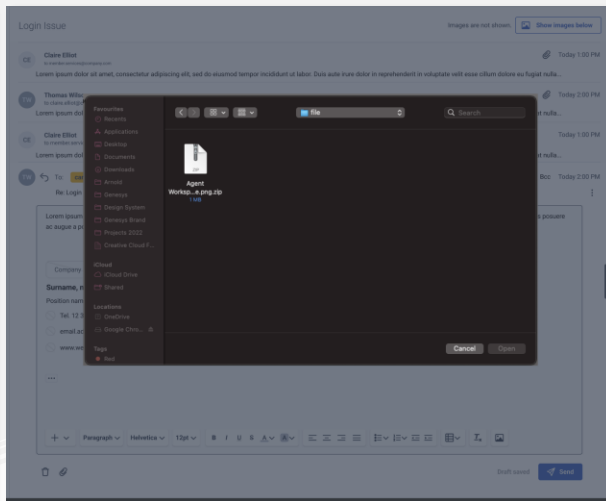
Login Issue

Images are not shown. Show images below

CE Claire Elliot
Lorem ipsum dolor sit amet, consectetur adipiscing elit, sed do eiusmod tempor incididunt ut labor. Duis aute irure dolor in reprehenderit in voluptate velit esse cillum dolore eu fugiat nulla...
Today 1:00 PM

TW Thomas Wils
Lorem ipsum dol
Today 2:00 PM

CE Claire Elliot
Lorem ipsum dol
Today 1:00 PM

To:
Re: Login
Bcc Today 2:00 PM

Lorem ipsum
ac augue a p
posuere

Company
Surname, 
Position nam
Tel. 12
email.a
www.w

...

Favourites
Recents
Applications
Desktop
Documents
Downloads
Arnold
Genesys
Design System
Genesys Brand
Projects 2022
Creative Cloud F...
iCloud
iCloud Drive
Shared
Locations
OneDrive
Google Chro...
Tags
Red

file
Search

Agent Worksp...e.png.zip
1 MB

Cancel Open

Paragraph Helvetica 12pt B I U S

Draft saved Send